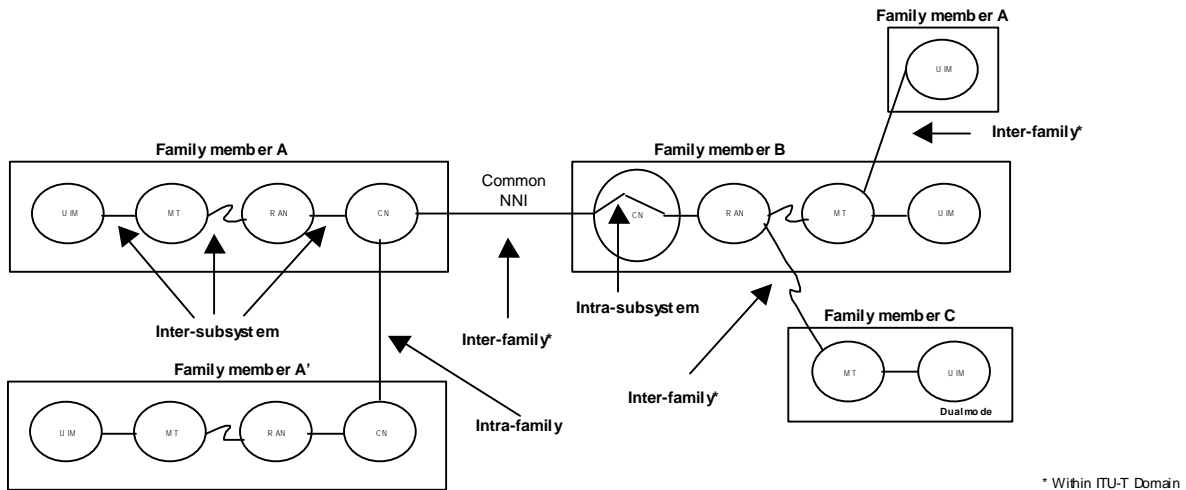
Family member A

UIM

Inter-family*

Family member A

UIM

MT

RAN

CN

Common NNI

Family member B

CN

RAN

MT

UIM

Inter-subsystem

Inter-family*

Intra-subsystem

Family member C

MT

UIM

Dualmode

Family member A'

UIM

MT

RAN

CN

Intra-family

Inter-family*

* Within ITU-T Domain